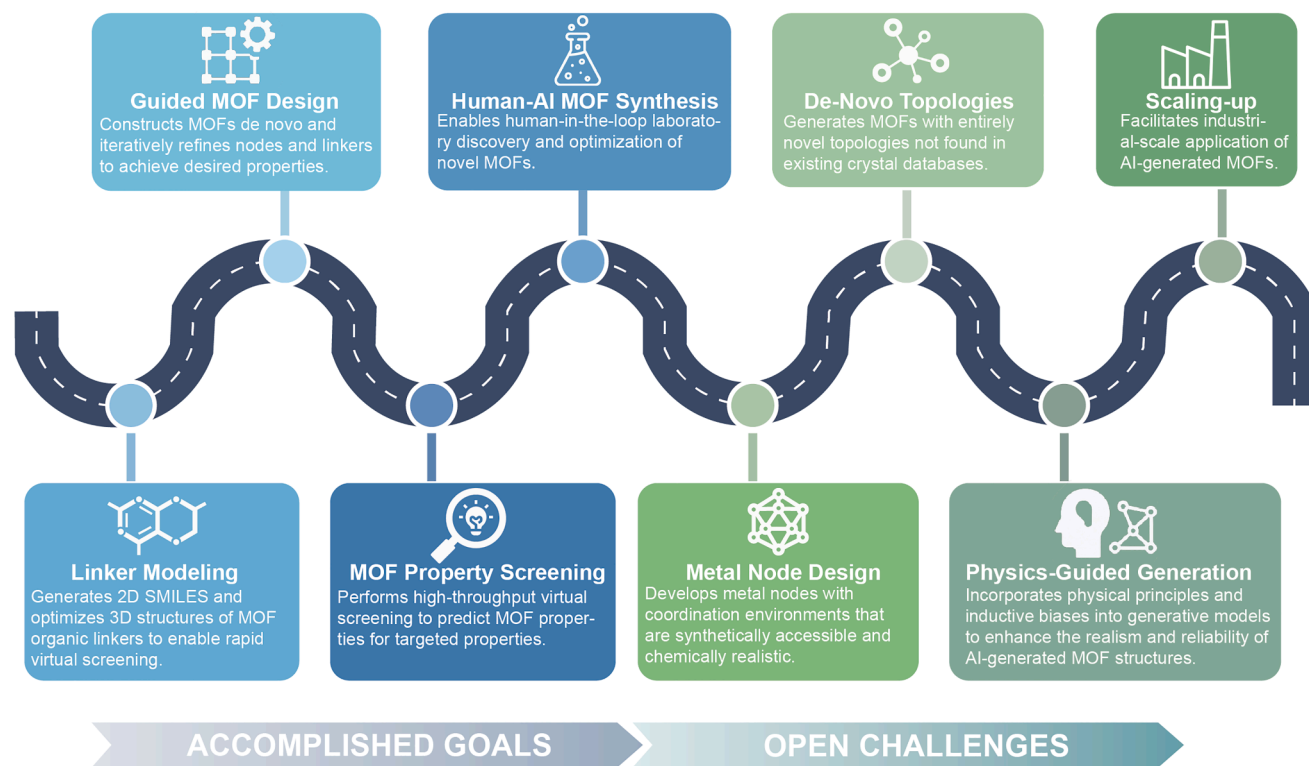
Guided MOF Design
Constructs MOFs de novo and iteratively refines nodes and linkers to achieve desired properties.

Human-AI MOF Synthesis
Enables human-in-the-loop laboratory discovery and optimization of novel MOFs.

De-Novo Topologies
Generates MOFs with entirely novel topologies not found in existing crystal databases.

Scaling-up
Facilitates industrial-scale application of AI-generated MOFs.

Linker Modeling
Generates 2D SMILES and optimizes 3D structures of MOF organic linkers to enable rapid virtual screening.

MOF Property Screening
Performs high-throughput virtual screening to predict MOF properties for targeted properties.

Metal Node Design
Develops metal nodes with coordination environments that are synthetically accessible and chemically realistic.

Physics-Guided Generation
Incorporates physical principles and inductive biases into generative models to enhance the realism and reliability of AI-generated MOF structures.

ACCOMPLISHED GOALS

OPEN CHALLENGES